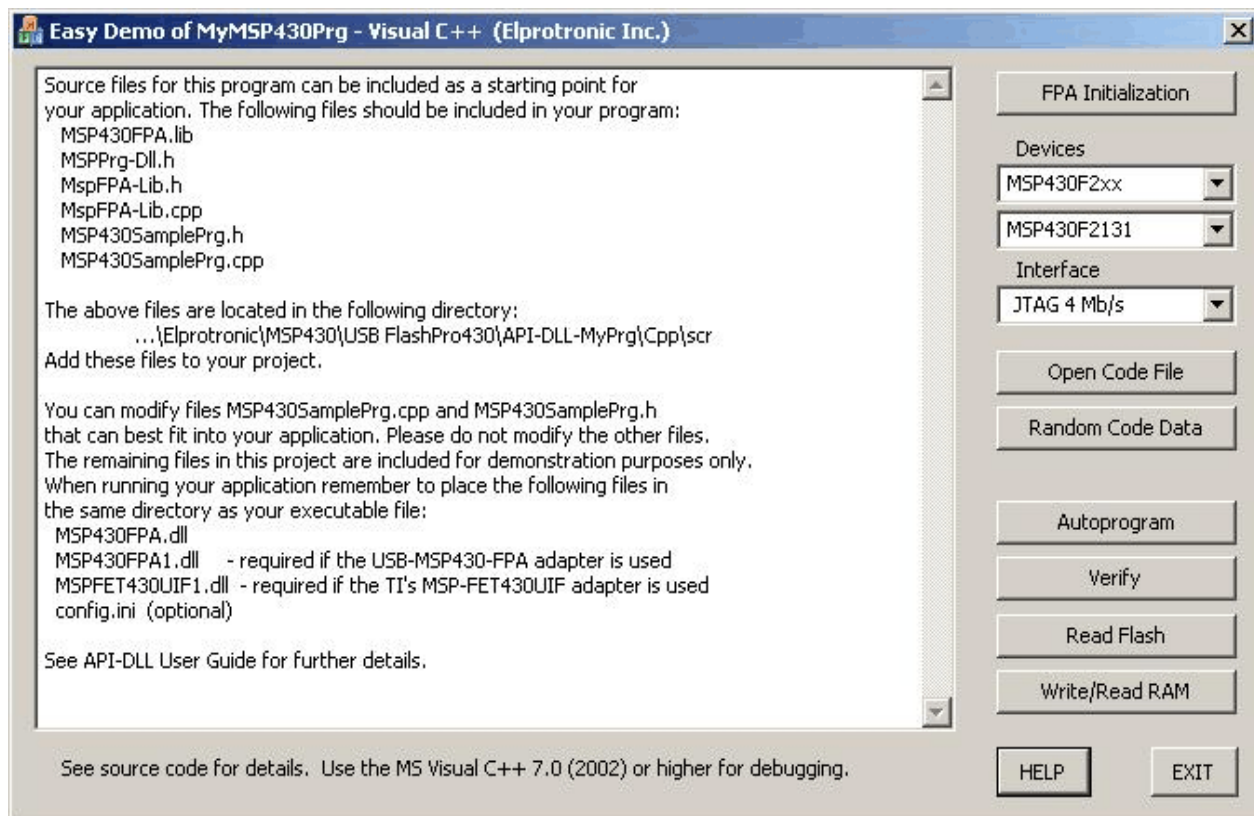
Easy Demo of MyMSP430Prg - Visual C++ (Elprotronic Inc.)

Source files for this program can be included as a starting point for your application. The following files should be included in your program:
MSP430FPA.lib
MSPPrg-Dll.h
MspFPA-Lib.h
MspFPA-Lib.cpp
MSP430SamplePrg.h
MSP430SamplePrg.cpp

The above files are located in the following directory:
...\Elprotronic\MSP430\USB FlashPro430\API-DLL-MyPrg\Cpp\scr
Add these files to your project.

You can modify files MSP430SamplePrg.cpp and MSP430SamplePrg.h that can best fit into your application. Please do not modify the other files. The remaining files in this project are included for demonstration purposes only. When running your application remember to place the following files in the same directory as your executable file:
MSP430FPA.dll
MSP430FPA1.dll - required if the USB-MSP430-FPA adapter is used
MSPFET430UIF1.dll - required if the TI's MSP-FET430UIF adapter is used
config.ini (optional)

See API-DLL User Guide for further details.

FPA Initialization
Devices
MSP430F2xx
MSP430F2131
Interface
JTAG 4 Mb/s
Open Code File
Random Code Data
Autoprogram
Verify
Read Flash
Write/Read RAM

See source code for details. Use the MS Visual C++ 7.0 (2002) or higher for debugging.

HELP
EXIT